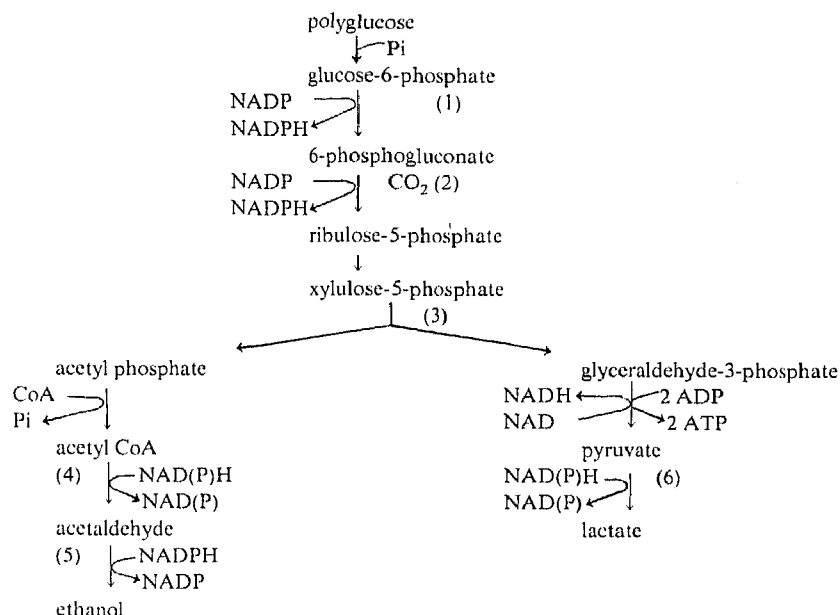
polyglucose
Pi
glucose-6-phosphate
NADP
NADPH
(1)
6-phosphogluconate
NADP
NADPH
$CO_2$ (2)
ribulose-5-phosphate
xylulose-5-phosphate
(3)
acetyl phosphate
CoA
Pi
acetyl CoA
(4)
NAD(P)H
NAD(P)
acetaldehyde
(5)
NADPH
NADP
ethanol
glyceraldehyde-3-phosphate
NADH
NAD
2 ADP
2 ATP
pyruvate
NAD(P)H
NAD(P)
(6)
lactate